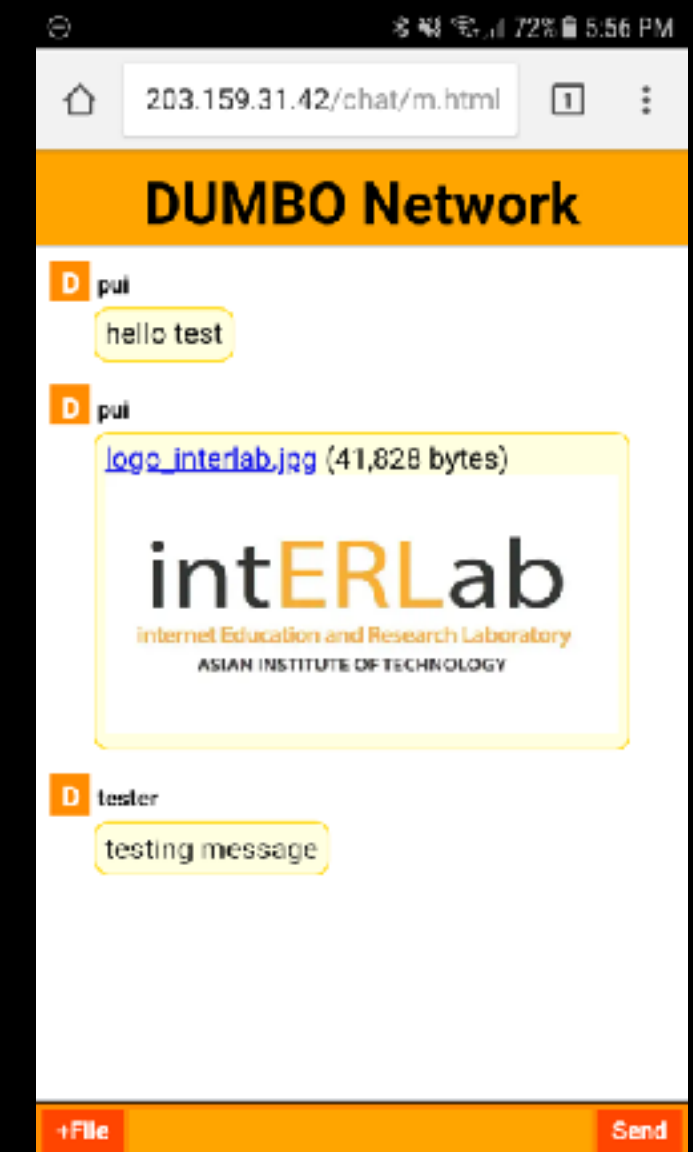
72% 5:56 PM

203.159.31.42/chat/m.html

1

DUMBO Network

D pui

hello test

D pui

logo_interlab.jpg (41,828 bytes)

intERLab
internet Education and Research Laboratory
ASIAN INSTITUTE OF TECHNOLOGY

D tester

testing message

+File

Send